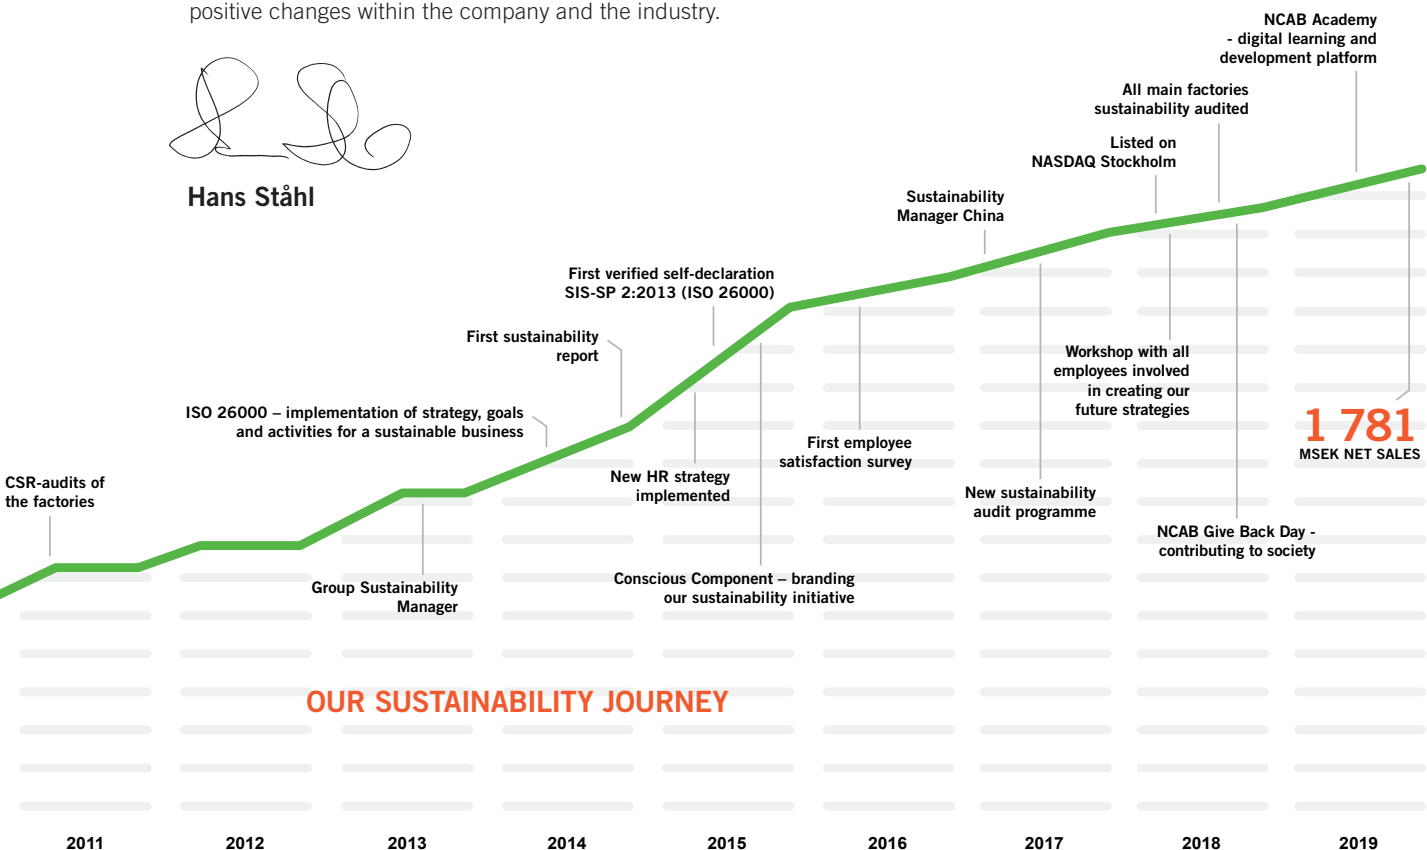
positive changes within the company and the industry.

Hans Ståhl

NCAB Academy - digital learning and development platform

All main factories sustainability audited

Listed on NASDAQ Stockholm

Sustainability Manager China

First verified self-declaration SIS-SP 2:2013 (ISO 26000)

First sustainability report

ISO 26000 – implementation of strategy, goals and activities for a sustainable business

CSR-audits of the factories

Workshop with all employees involved in creating our future strategies

1 781
MSEK NET SALES

First employee satisfaction survey

New HR strategy implemented

New sustainability audit programme

NCAB Give Back Day - contributing to society

Conscious Component – branding our sustainability initiative

Group Sustainability Manager

OUR SUSTAINABILITY JOURNEY

2011 2012 2013 2014 2015 2016 2017 2018 2019